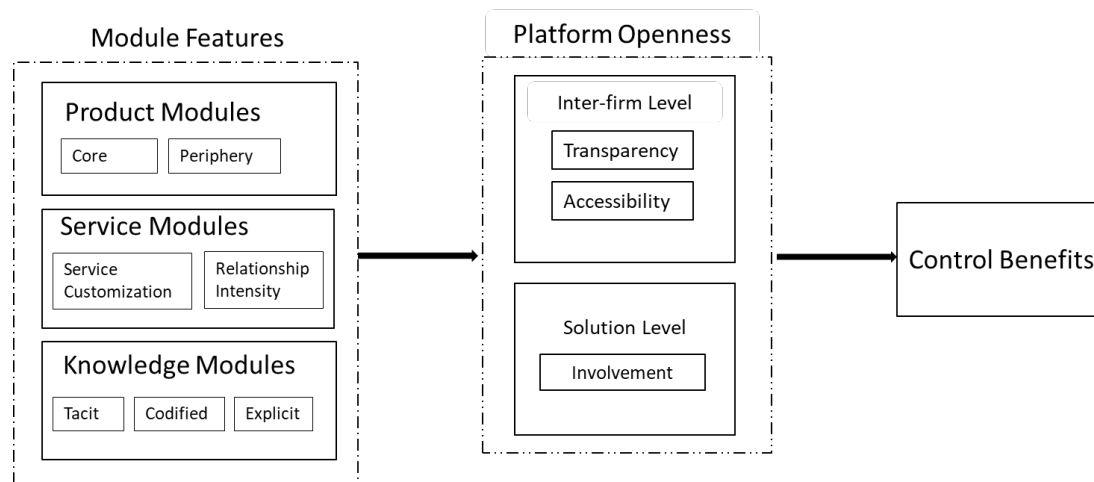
Module Features

Product Modules

Core

Periphery

Service Modules

Service Customization

Relationship Intensity

Knowledge Modules

Tacit

Codified

Explicit

Platform Openness

Inter-firm Level

Transparency

Accessibility

Solution Level

Involvement

Control Benefits